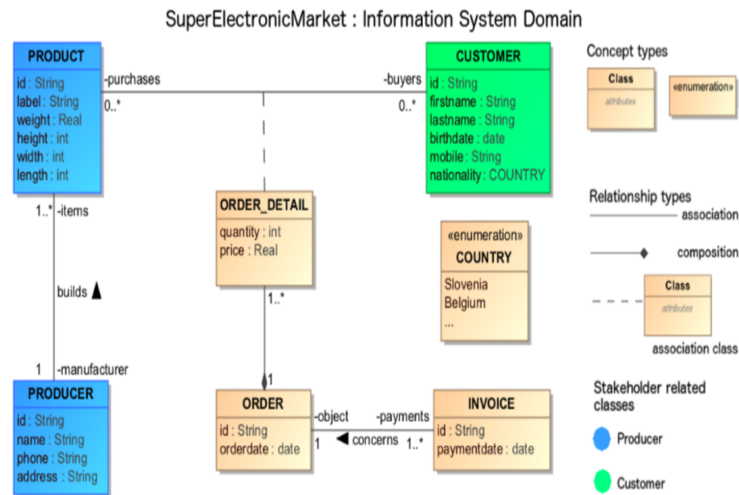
SuperElectronicMarket : Information System Domain

PRODUCT
id : String
label : String
weight : Real
height : int
width : int
length : int

-purchases
0..*

-buyers
0..*

CUSTOMER
id : String
firstname : String
lastname : String
birthdate : date
mobile : String
nationality : COUNTRY

Concept types
Class
attributes
«enumeration»

1..* -items

ORDER_DETAIL
quantity : int
price : Real

Relationship types
association
composition
Class
attributes
association class

«enumeration»
COUNTRY
Slovenia
Belgium
...

builds ▲

1..*

1 -manufacturer

1

PRODUCER
id : String
name : String
phone : String
address : String

ORDER
id : String
orderdate : date

-object
1

-payments
◀ concerns
1..*

INVOICE
id : String
paymentdate : date

Stakeholder related classes
Producer
Customer